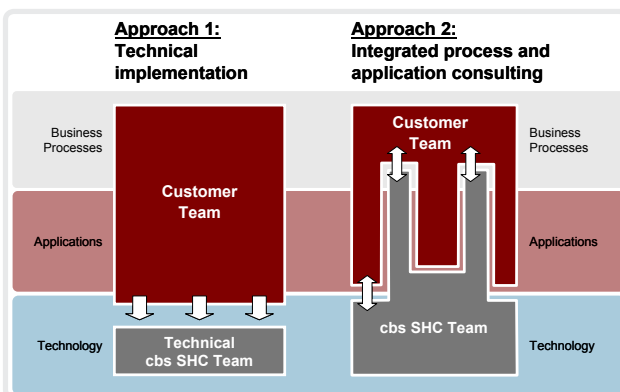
Approach 1:
Technical implementation

Approach 2:
Integrated process and application consulting

Business Processes

Business Processes

Customer Team

Customer Team

Applications

Applications

Technology

Technical cbs SHC Team

cbs SHC Team

Technology